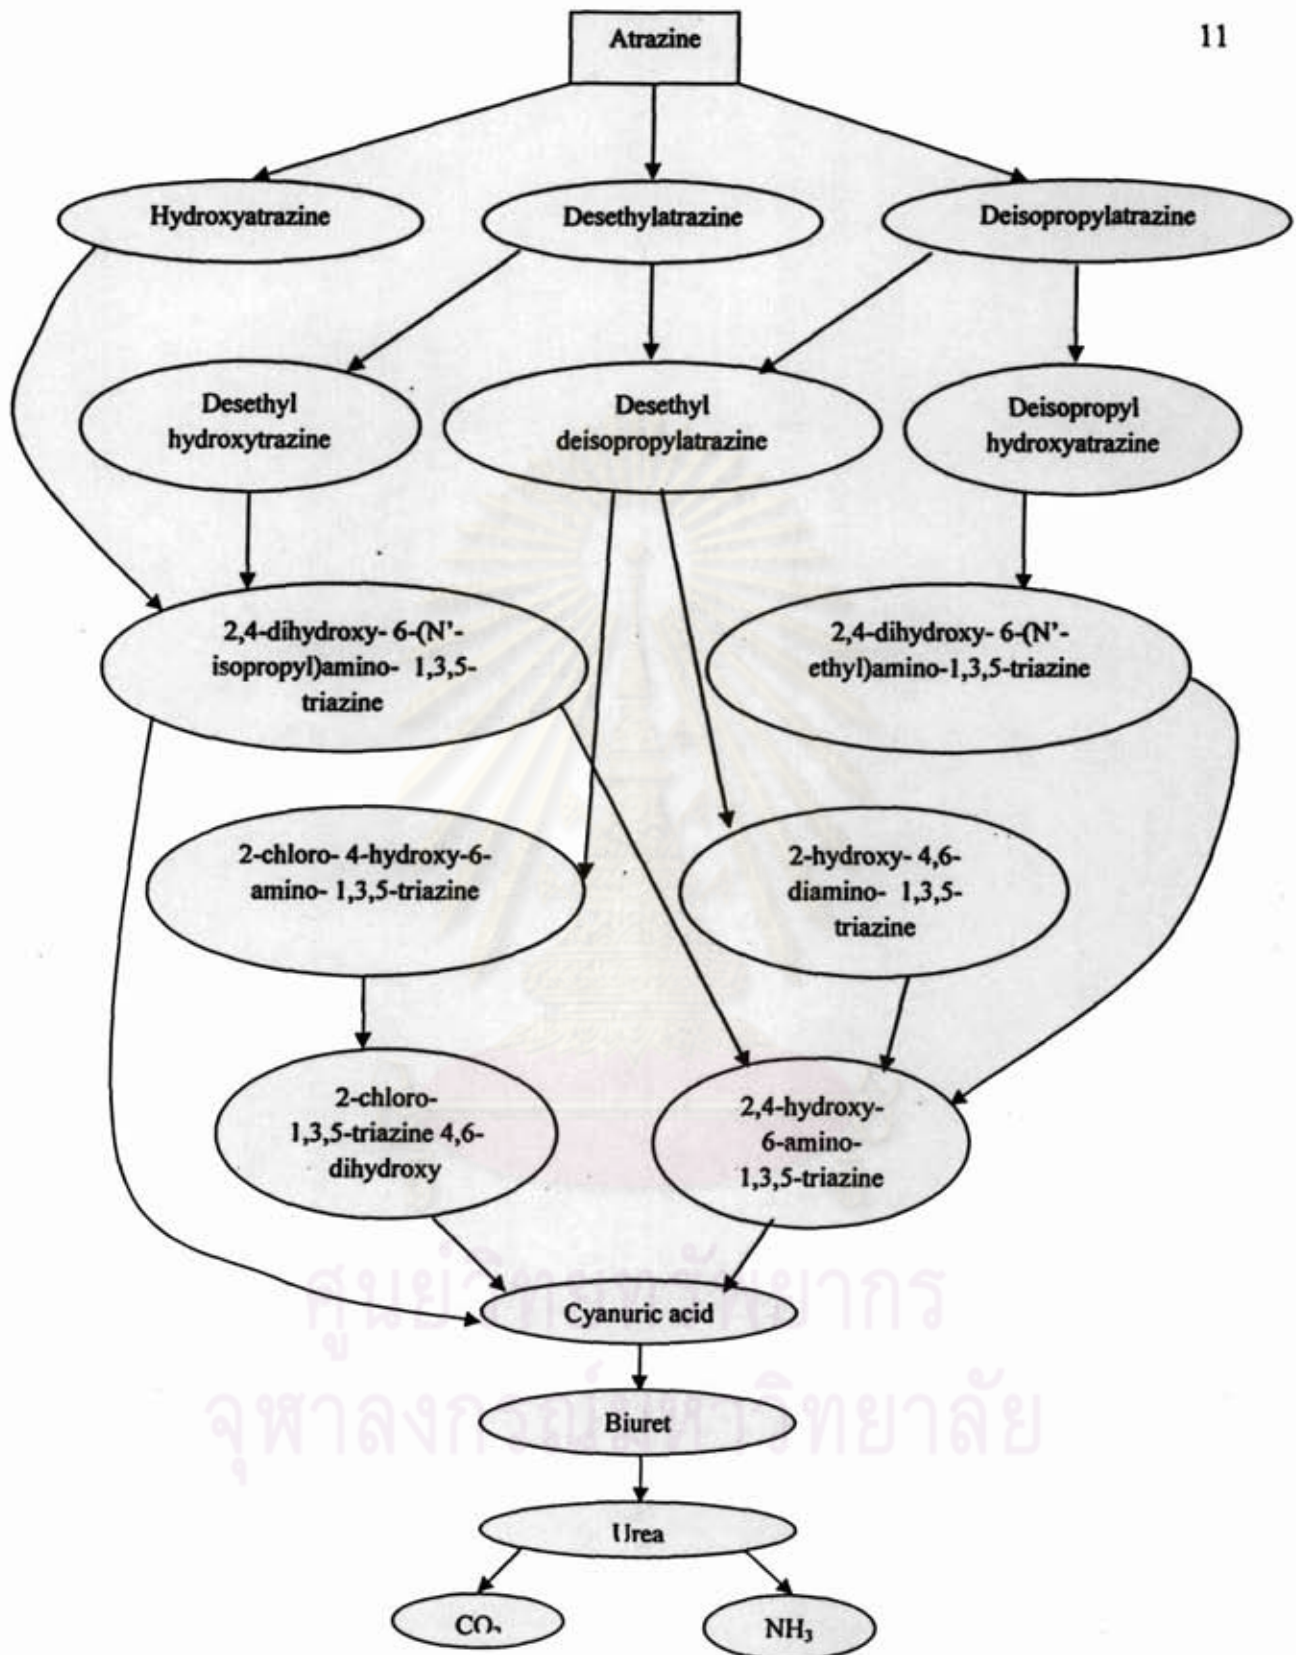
11

Atrazine

Hydroxyatrazine

Desethylatrazine

Deisopropylatrazine

Desethyl hydroxytrazine

Desethyl deisopropylatrazine

Deisopropyl hydroxyatrazine

2,4-dihydroxy- 6-(N'-isopropyl)amino- 1,3,5-triazine

2,4-dihydroxy- 6-(N'-ethyl)amino-1,3,5-triazine

2-chloro- 4-hydroxy-6-amino- 1,3,5-triazine

2-hydroxy- 4,6-diamino- 1,3,5-triazine

2-chloro-1,3,5-triazine 4,6-dihydroxy

2,4-hydroxy-6-amino-1,3,5-triazine

Cyanuric acid

Biuret

Urea

$CO_2$

$NH_3$

ศูนย์วิทยทรัพยากร
จุฬาลงกรณ์มหาวิทยาลัย